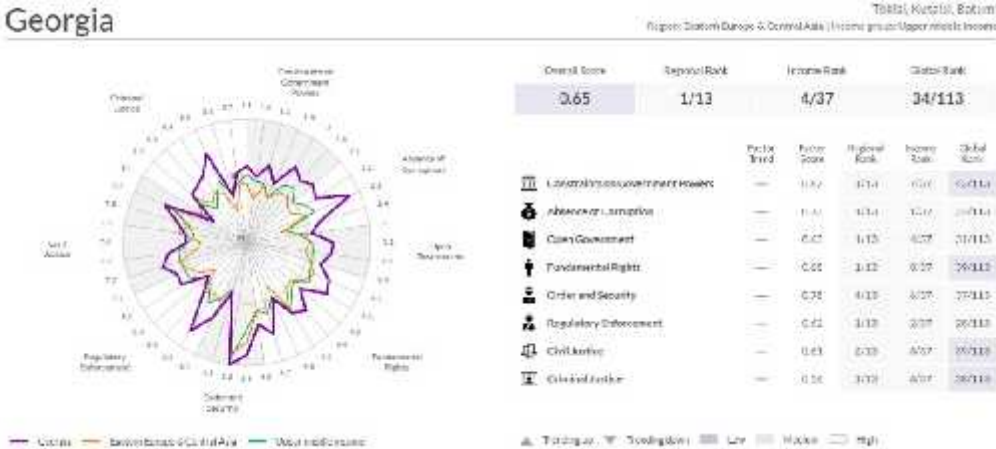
Georgia

Tbilisi, Kutaisi, Batumi

Region: Eastern Europe & Central Asia | Income group: Upper middle income

| Overall Score | Regional Rank | Income Rank | Global Rank |
|---|---|---|---|
| 0.65 | 1/13 | 4/37 | 34/113 |

Constraints on Government Powers

Absence of Corruption

Open Government

Fundamental Rights

Order and Security

Regulatory Enforcement

Civil Justice

Criminal Justice

| | Factor Trend | Factor Score | Regional Rank | Income Rank | Global Rank |
|---|---|---|---|---|---|
| Constraints on Government Powers | — | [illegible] | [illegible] | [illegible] | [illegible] |
| Absence of Corruption | — | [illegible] | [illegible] | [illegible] | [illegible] |
| Open Government | — | 0.67 | 1/13 | 4/37 | 31/113 |
| Fundamental Rights | — | 0.65 | 1/13 | 8/37 | 39/113 |
| Order and Security | — | 0.78 | 4/13 | 6/37 | 37/113 |
| Regulatory Enforcement | — | 0.61 | 1/13 | 3/37 | 26/113 |
| Civil Justice | — | 0.63 | 2/13 | 6/37 | 29/113 |
| Criminal Justice | — | 0.56 | 3/13 | 8/37 | 38/113 |

— Georgia — Eastern Europe & Central Asia — Upper middle income

▲ Trending up ▼ Trending down Low Medium High